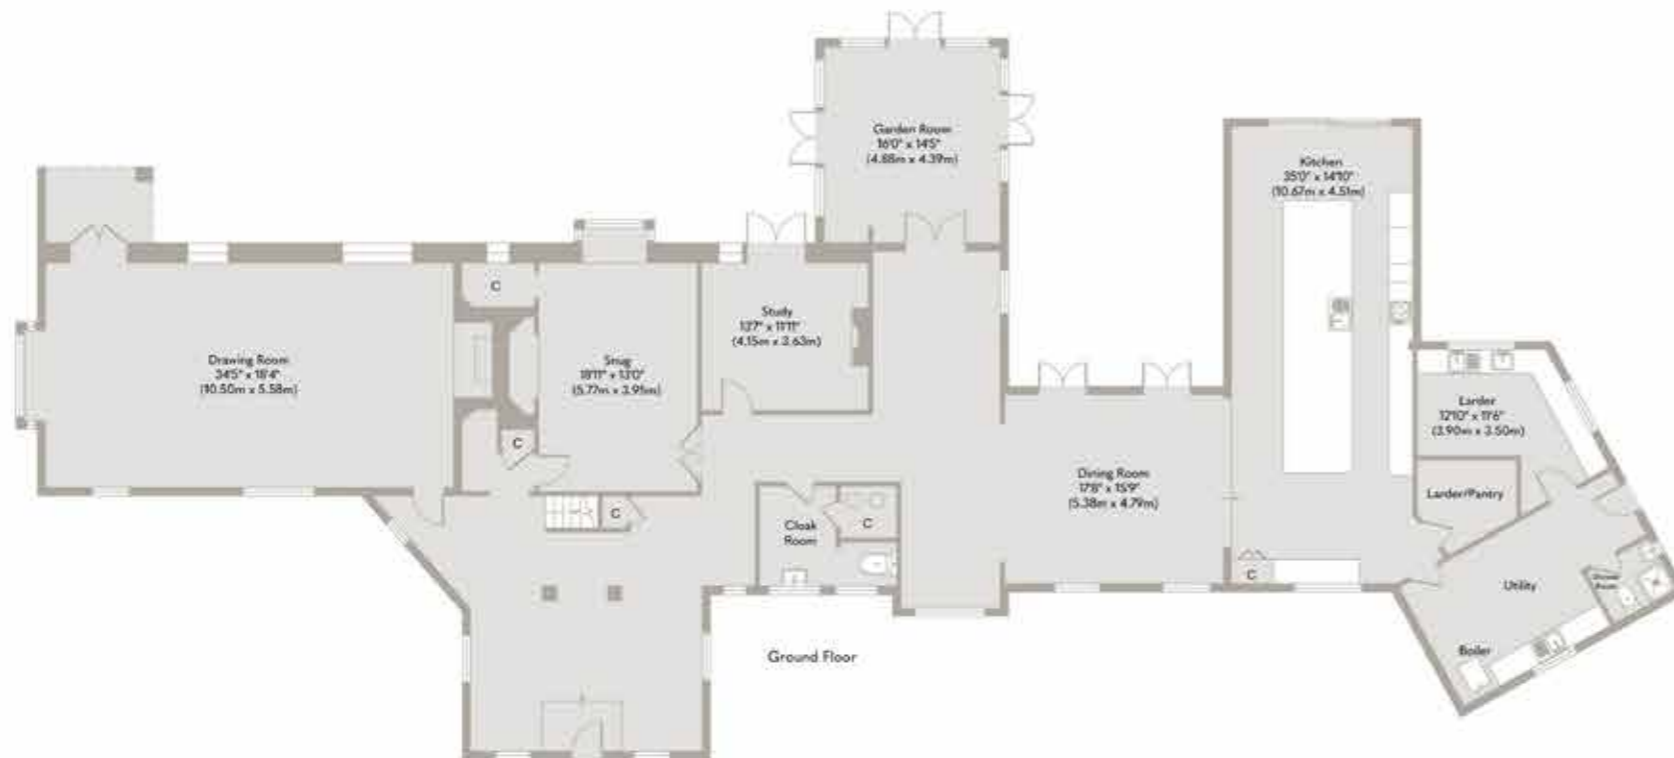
Garden Room
16'0" x 14'5"
(4.88m x 4.39m)

Kitchen
35'0" x 14'10"
(10.67m x 4.51m)

Drawing Room
34'5" x 18'4"
(10.50m x 5.58m)

C

Snug
18'11" x 13'0"
(5.77m x 3.95m)

Study
13'7" x 11'11"
(4.15m x 3.63m)

C

Larder
12'10" x 11'6"
(3.90m x 3.50m)

Dining Room
17'8" x 15'9"
(5.38m x 4.79m)

C

Cloak Room

C

Larder/Pantry

C

Utility

Shower Room

Boiler

Ground Floor